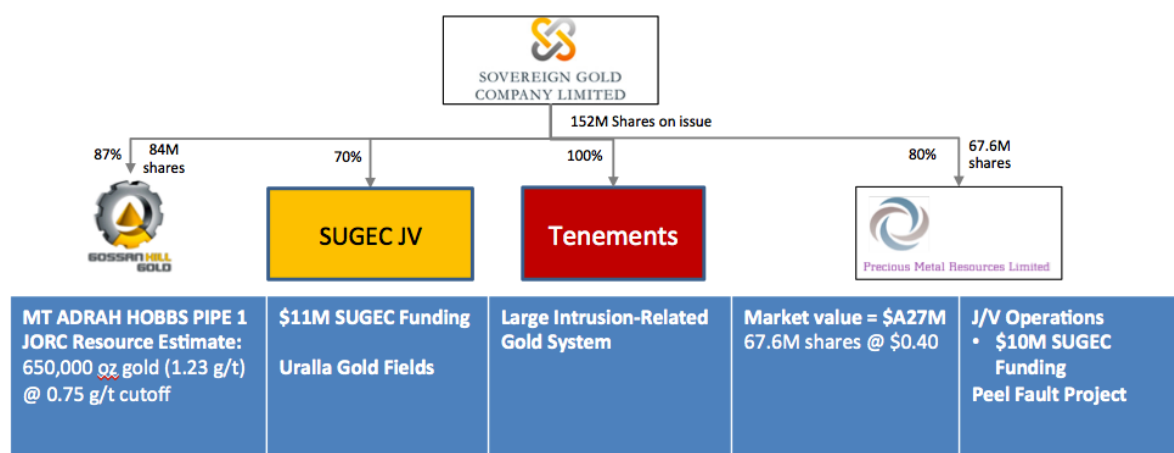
SOVEREIGN GOLD COMPANY LIMITED

152M Shares on issue

87% 84M shares

70%

100%

80% 67.6M shares

GOSSAN HILL GOLD

SUGEC JV

Tenements

Precious Metal Resources Limited

| MT ADRAH HOBBS PIPE 1 JORC Resource Estimate: 650,000 oz gold (1.23 g/t) @ 0.75 g/t cutoff | \$11M SUGEC Funding<br><br>Uralla Gold Fields | Large Intrusion-Related Gold System | Market value = \$A27M 67.6M shares @ \$0.40 | J/V Operations<br>• \$10M SUGEC Funding<br>Peel Fault Project |
|---|---|---|---|---|